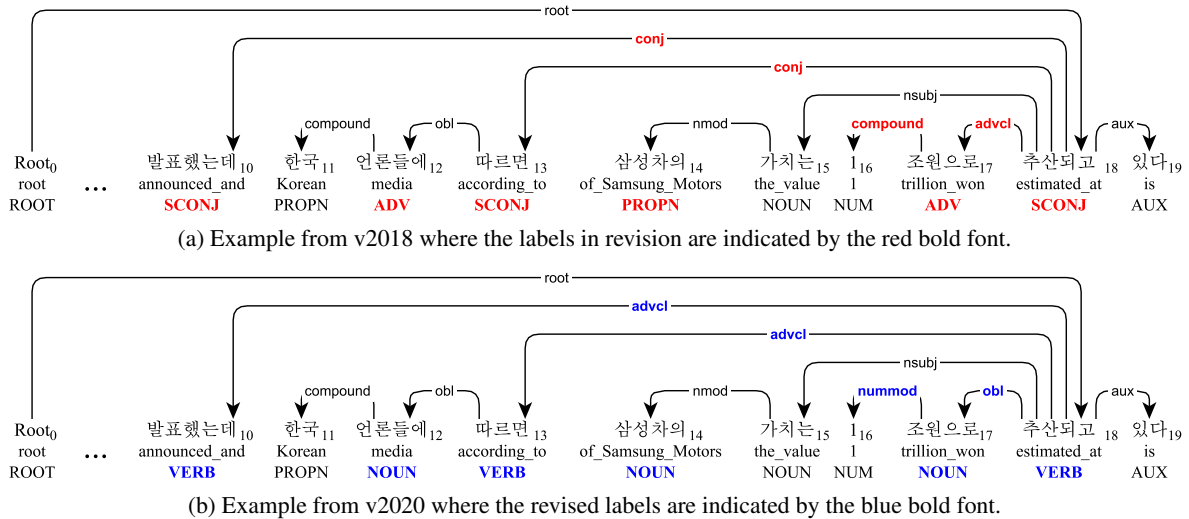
root
conj
conj
nsubj
compound
obl
nmod
compound
advcl
aux

$Root_0$ root ROOT … 발표했는데$_{10}$ announced_and SCONJ 한국$_{11}$ Korean PROPN 언론들에$_{12}$ media ADV 따르면$_{13}$ according_to SCONJ 삼성차의$_{14}$ of_Samsung_Motors PROPN 가치는$_{15}$ the_value NOUN $1_{16}$ 1 NUM 조원으로$_{17}$ trillion_won ADV 추산되고$_{18}$ estimated_at SCONJ 있다$_{19}$ is AUX

(a) Example from v2018 where the labels in revision are indicated by the red bold font.

root
advcl
advcl
nsubj
compound
obl
nmod
nummod
obl
aux

$Root_0$ root ROOT … 발표했는데$_{10}$ announced_and VERB 한국$_{11}$ Korean PROPN 언론들에$_{12}$ media NOUN 따르면$_{13}$ according_to VERB 삼성차의$_{14}$ of_Samsung_Motors NOUN 가치는$_{15}$ the_value NOUN $1_{16}$ 1 NUM 조원으로$_{17}$ trillion_won NOUN 추산되고$_{18}$ estimated_at VERB 있다$_{19}$ is AUX

(b) Example from v2020 where the revised labels are indicated by the blue bold font.